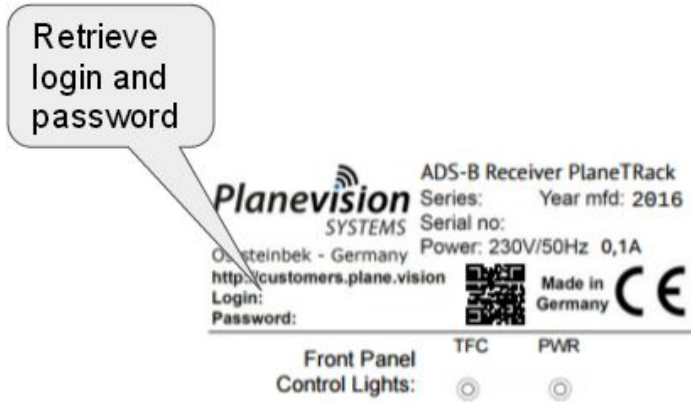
Retrieve login and password

Planevision SYSTEMS

ADS-B Receiver PlaneTRack
Series: Year mfd: 2016
Serial no:
Power: 230V/50Hz 0,1A

Oststeinbek - Germany
http://customers.plane.vision
Login:
Password:

Made in Germany
CE

Front Panel Control Lights:
TFC
PWR